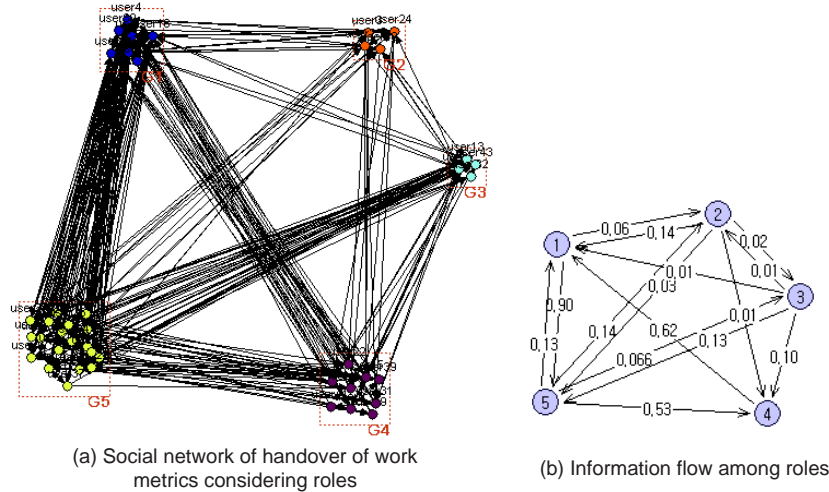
user4
user
user18
use
G1
user
user24
G2
user13
user43
G3
user
us
use
G5
G4
39
31
9

(a) Social network of handover of work metrics considering roles

1
2
3
4
5
0,06
0,14
0,02
0,01
0,01
0,03
0,90
0,13
0,14
0,62
0,01
0,13
0,066
0,10
0,53

(b) Information flow among roles